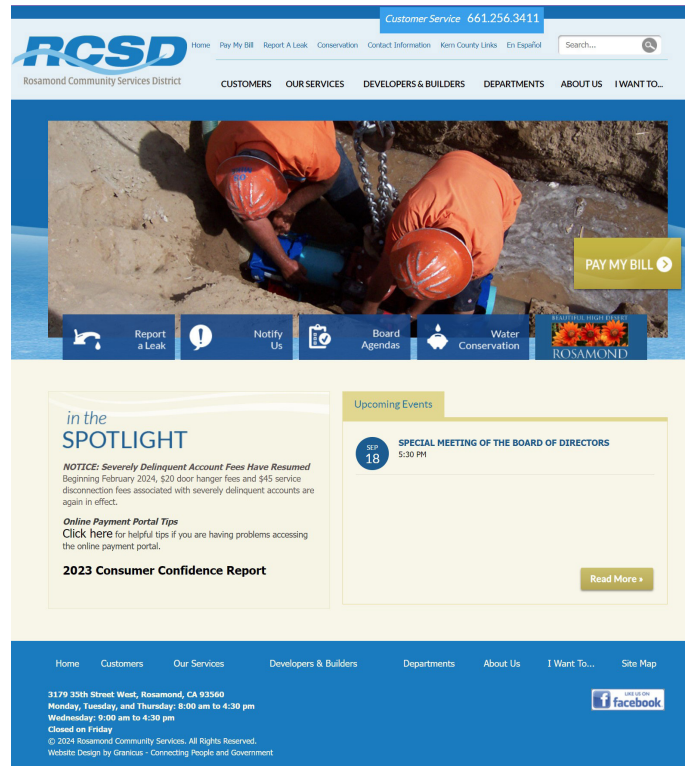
Customer Service 661.256.3411

RCSD
Rosamond Community Services District

Home Pay My Bill Report A Leak Conservation Contact Information Kern County Links En Español

Search...

CUSTOMERS OUR SERVICES DEVELOPERS & BUILDERS DEPARTMENTS ABOUT US I WANT TO...

PAY MY BILL

Report a Leak
Notify Us
Board Agendas
Water Conservation
BEAUTIFUL HIGH DESERT ROSAMOND

in the SPOTLIGHT

NOTICE: Severely Delinquent Account Fees Have Resumed
Beginning February 2024, $20 door hanger fees and $45 service disconnection fees associated with severely delinquent accounts are again in effect.

Online Payment Portal Tips
Click here for helpful tips if you are having problems accessing the online payment portal.

2023 Consumer Confidence Report

Upcoming Events

SEP 18 SPECIAL MEETING OF THE BOARD OF DIRECTORS
5:30 PM

Read More ›

Home Customers Our Services Developers & Builders Departments About Us I Want To... Site Map

3179 35th Street West, Rosamond, CA 93560
Monday, Tuesday, and Thursday: 8:00 am to 4:30 pm
Wednesday: 9:00 am to 4:30 pm
Closed on Friday
© 2024 Rosamond Community Services. All Rights Reserved.
Website Design by Granicus - Connecting People and Government

LIKE US ON facebook